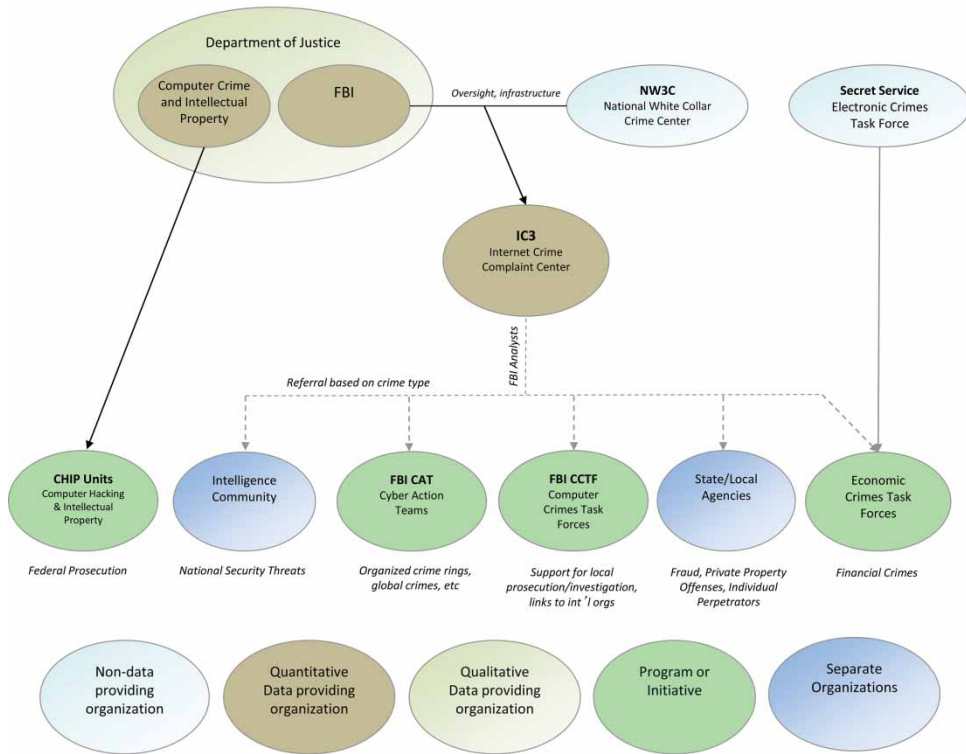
Department of Justice

Computer Crime and Intellectual Property

FBI

Oversight, infrastructure

NW3C
National White Collar Crime Center

Secret Service
Electronic Crimes Task Force

IC3
Internet Crime Complaint Center

FBI Analysts

Referral based on crime type

CHIP Units
Computer Hacking & Intellectual Property

Federal Prosecution

Intelligence Community

National Security Threats

FBI CAT
Cyber Action Teams

Organized crime rings, global crimes, etc

FBI CCTF
Computer Crimes Task Forces

Support for local prosecution/investigation, links to int'l orgs

State/Local Agencies

Fraud, Private Property Offenses, Individual Perpetrators

Economic Crimes Task Forces

Financial Crimes

Non-data providing organization

Quantitative Data providing organization

Qualitative Data providing organization

Program or Initiative

Separate Organizations